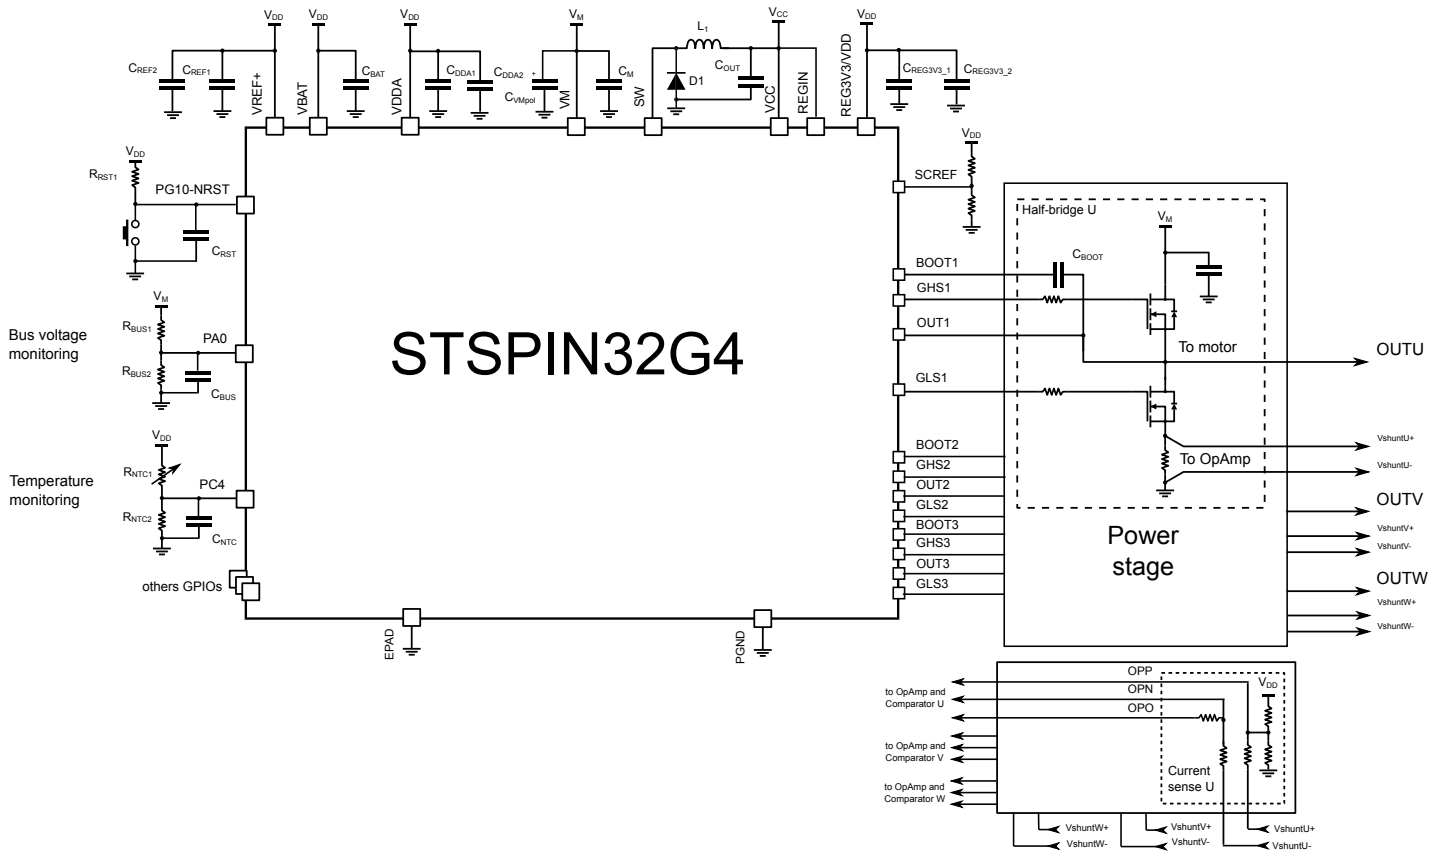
$V_{DD}$ $V_{DD}$ $V_{DD}$ $V_M$ $V_{CC}$ $V_{DD}$

$L_1$

$C_{REF2}$ $C_{REF1}$ $C_{BAT}$ $C_{DDA1}$ $C_{DDA2}$ + $C_{VMpol}$ $C_M$ D1 $C_{OUT}$ $C_{REG3V3\_1}$ $C_{REG3V3\_2}$

VREF+ VBAT VDDA VM SW VCC REGIN REG3V3/VDD

$V_{DD}$

$R_{RST1}$

PG10-NRST

$C_{RST}$

$V_M$

$R_{BUS1}$

Bus voltage monitoring

PA0

$R_{BUS2}$

$C_{BUS}$

$V_{DD}$

$R_{NTC1}$

Temperature monitoring

PC4

$R_{NTC2}$

$C_{NTC}$

others GPIOs

STSPIN32G4

EPAD

PGND

$V_{DD}$

SCREF

Half-bridge U

$V_M$

BOOT1

$C_{BOOT}$

GHS1

OUT1

To motor

OUTU

GLS1

VshuntU+

To OpAmp

VshuntU-

BOOT2

GHS2

OUT2

OUTV

GLS2

BOOT3

VshuntV+

GHS3

VshuntV-

OUT3

Power stage

GLS3

OUTW

VshuntW+

VshuntW-

OPP

OPN

$V_{DD}$

to OpAmp and Comparator U

OPO

to OpAmp and Comparator V

Current sense U

to OpAmp and Comparator W

VshuntW+

VshuntW-

VshuntV+

VshuntV-

VshuntU+

VshuntU-